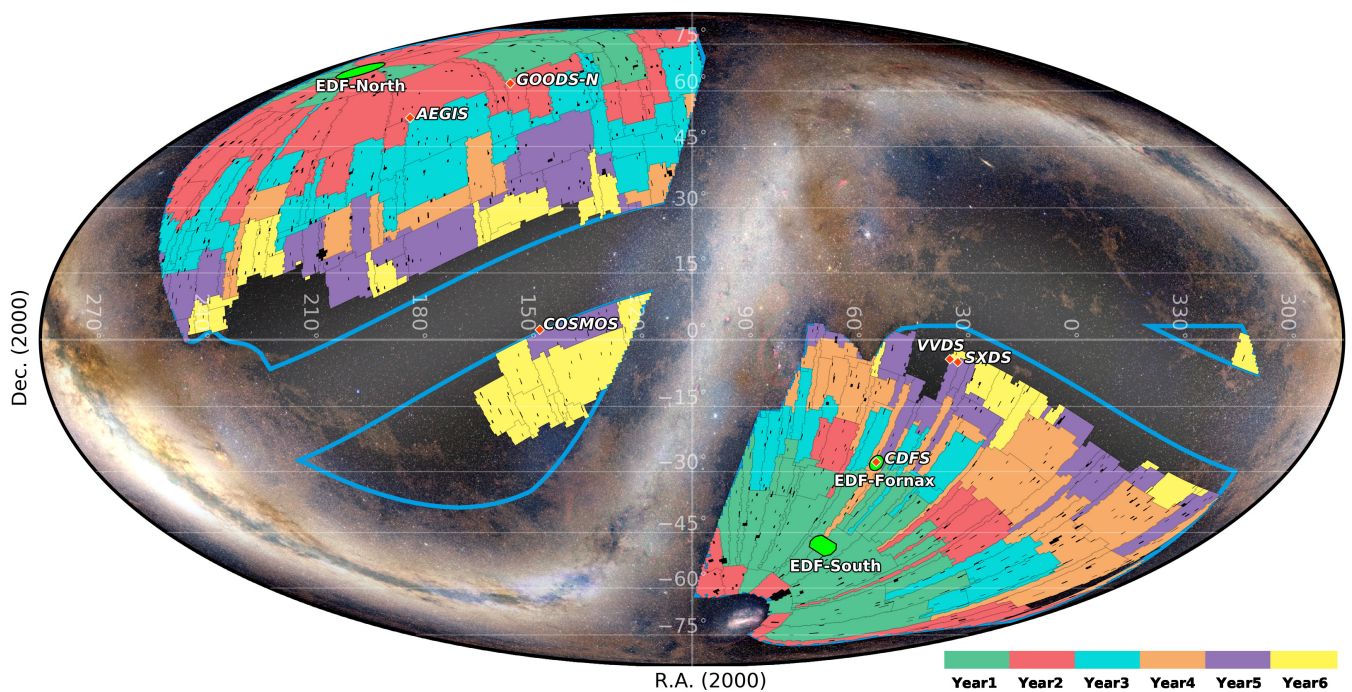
75°
60°
45°
30°
15°
0°
-15°
-30°
-45°
-60°
-75°

EDF-North
GOODS-N
AEGIS
COSMOS
VVDS
SXDS
CDFS
EDF-Fornax
EDF-South

270°
210°
180°
150°
90°
60°
30°
0°
330°
300°

Dec. (2000)
R.A. (2000)

Year1 Year2 Year3 Year4 Year5 Year6